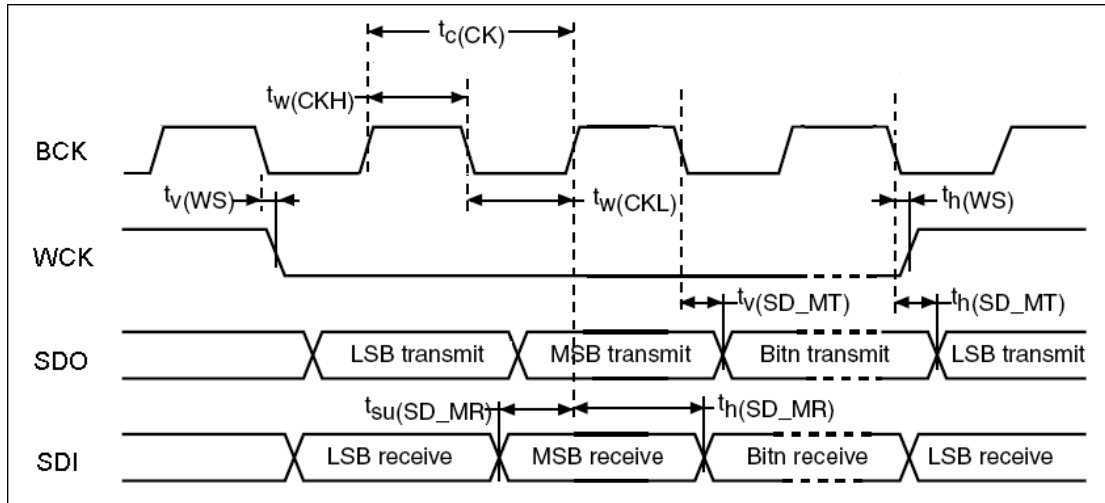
$t_{c(CK)}$

$t_{w(CKH)}$

BCK

$t_{v(WS)}$

$t_{w(CKL)}$

$t_{h(WS)}$

WCK

$t_{v(SD\_MT)}$

$t_{h(SD\_MT)}$

SDO

LSB transmit

MSB transmit

Bitn transmit

LSB transmit

$t_{su(SD\_MR)}$

$t_{h(SD\_MR)}$

SDI

LSB receive

MSB receive

Bitn receive

LSB receive